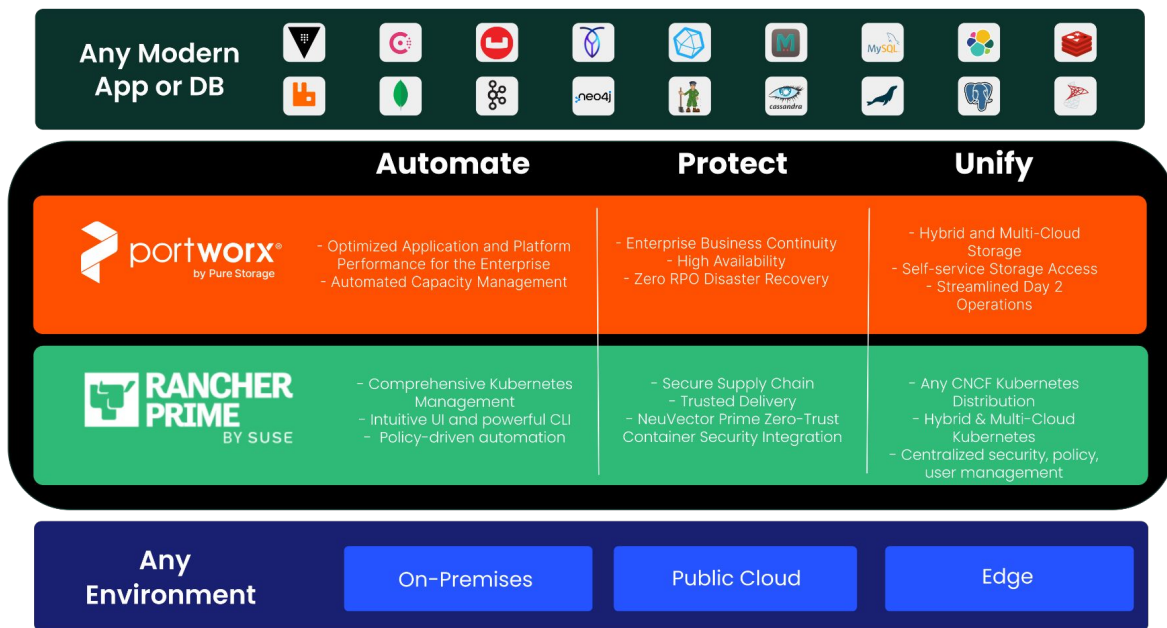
Any Modern App or DB

MySQL

neo4j

cassandra

Automate

Protect

Unify

portworx® by Pure Storage

- Optimized Application and Platform Performance for the Enterprise
- Automated Capacity Management

- Enterprise Business Continuity
- High Availability
- Zero RPO Disaster Recovery

- Hybrid and Multi-Cloud Storage
- Self-service Storage Access
- Streamlined Day 2 Operations

RANCHER PRIME BY SUSE

- Comprehensive Kubernetes Management
- Intuitive UI and powerful CLI
- Policy-driven automation

- Secure Supply Chain
- Trusted Delivery
- NeuVector Prime Zero-Trust Container Security Integration

- Any CNCF Kubernetes Distribution
- Hybrid & Multi-Cloud Kubernetes
- Centralized security, policy, user management

Any Environment

On-Premises

Public Cloud

Edge